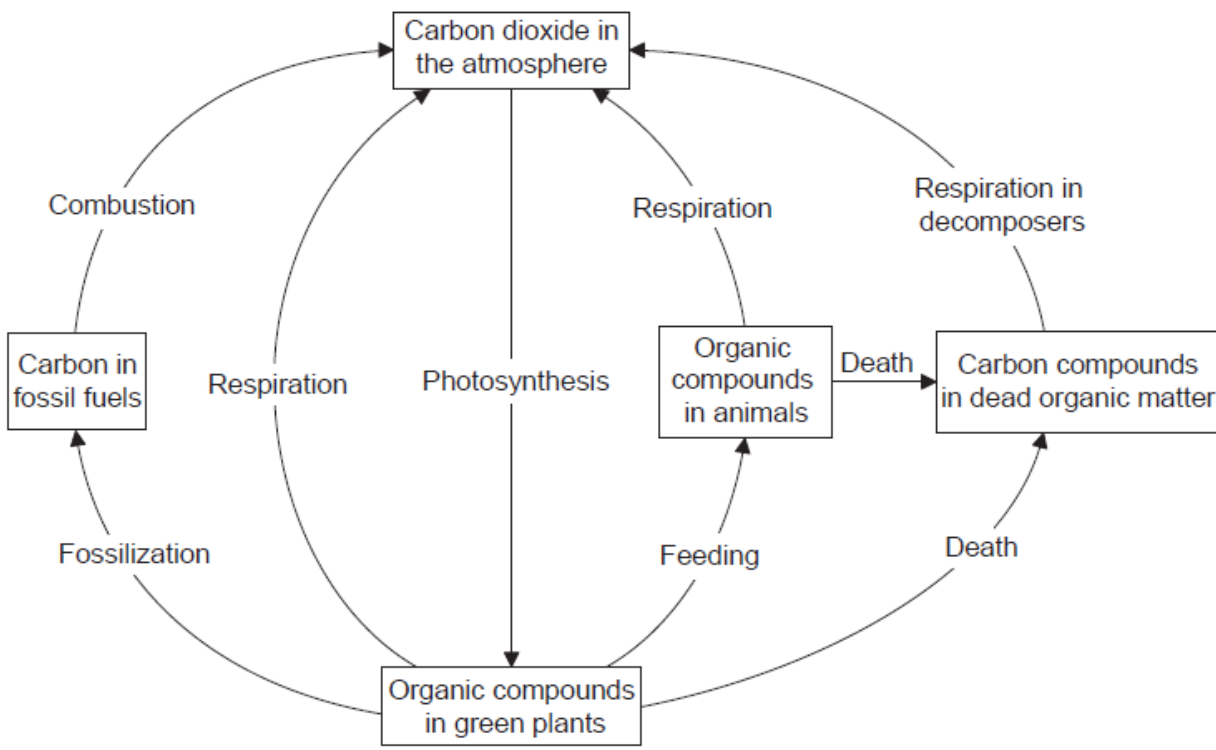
Carbon dioxide in the atmosphere

Combustion

Respiration

Respiration in decomposers

Carbon in fossil fuels

Respiration

Photosynthesis

Organic compounds in animals

Death

Carbon compounds in dead organic matter

Fossilization

Feeding

Death

Organic compounds in green plants